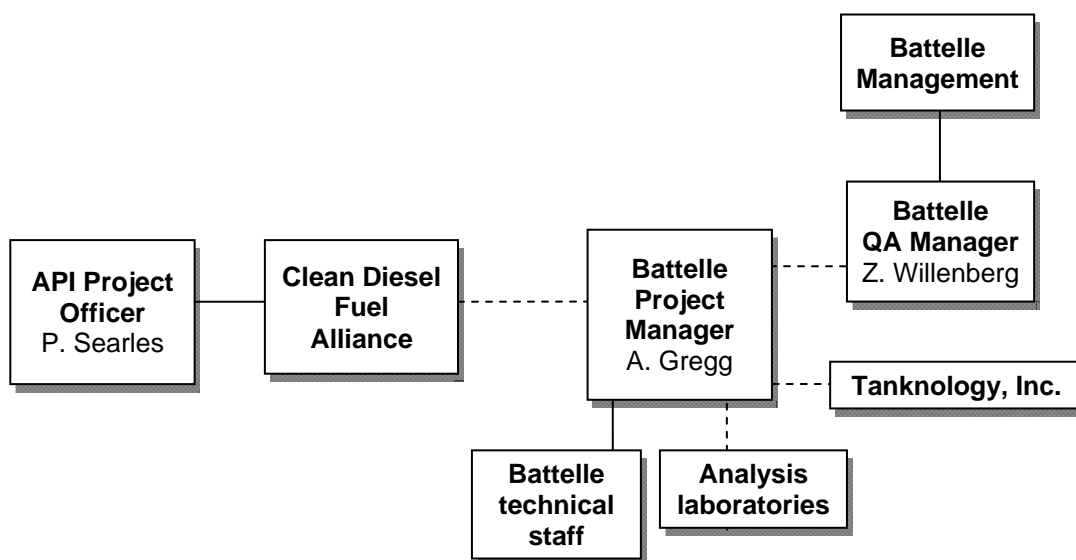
Battelle Management

Battelle QA Manager
Z. Willenberg

API Project Officer
P. Searles

Clean Diesel Fuel Alliance

Battelle Project Manager
A. Gregg

Tanknology, Inc.

Battelle technical staff

Analysis laboratories